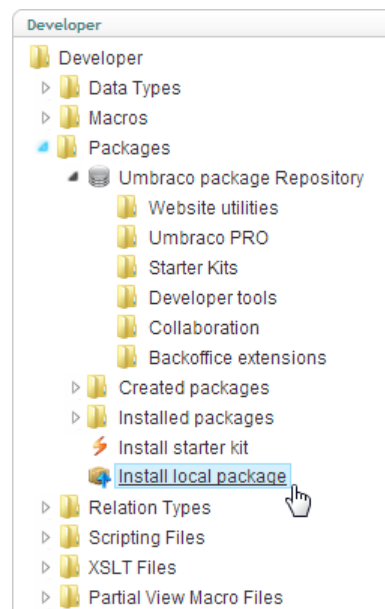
Developer

Developer
Data Types
Macros
Packages
Umbraco package Repository
Website utilities
Umbraco PRO
Starter Kits
Developer tools
Collaboration
Backoffice extensions
Created packages
Installed packages
Install starter kit
Install local package
Relation Types
Scripting Files
XSLT Files
Partial View Macro Files